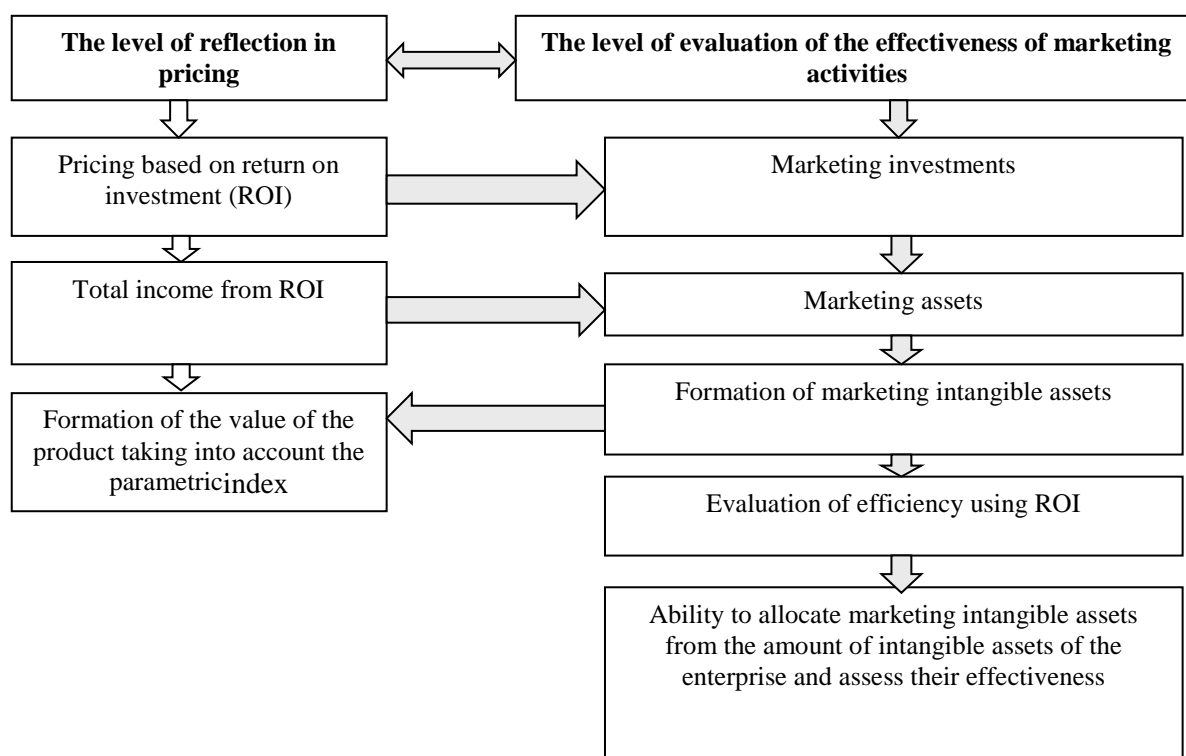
The level of reflection in pricing

The level of evaluation of the effectiveness of marketing activities

Pricing based on return on investment (ROI)

Marketing investments

Total income from ROI

Marketing assets

Formation of marketing intangible assets

Formation of the value of the product taking into account the parametricindex

Evaluation of efficiency using ROI

Ability to allocate marketing intangible assets from the amount of intangible assets of the enterprise and assess their effectiveness